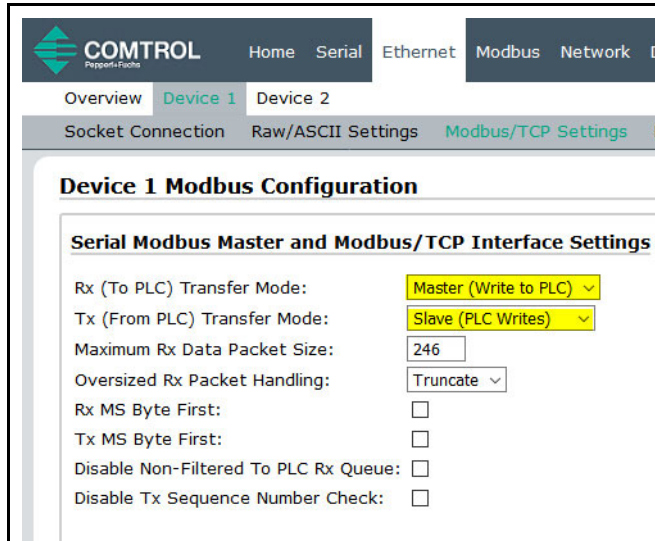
COMTROL
Pepperl+Fuchs

Home Serial Ethernet Modbus Network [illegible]

Overview Device 1 Device 2

Socket Connection Raw/ASCII Settings Modbus/TCP Settings

Device 1 Modbus Configuration

Serial Modbus Master and Modbus/TCP Interface Settings

| | |
|---|---|
| Rx (To PLC) Transfer Mode: | Master (Write to PLC) |
| Tx (From PLC) Transfer Mode: | Slave (PLC Writes) |
| Maximum Rx Data Packet Size: | 246 |
| Oversized Rx Packet Handling: | Truncate |
| Rx MS Byte First: | |
| Tx MS Byte First: | |
| Disable Non-Filtered To PLC Rx Queue: | |
| Disable Tx Sequence Number Check: | |